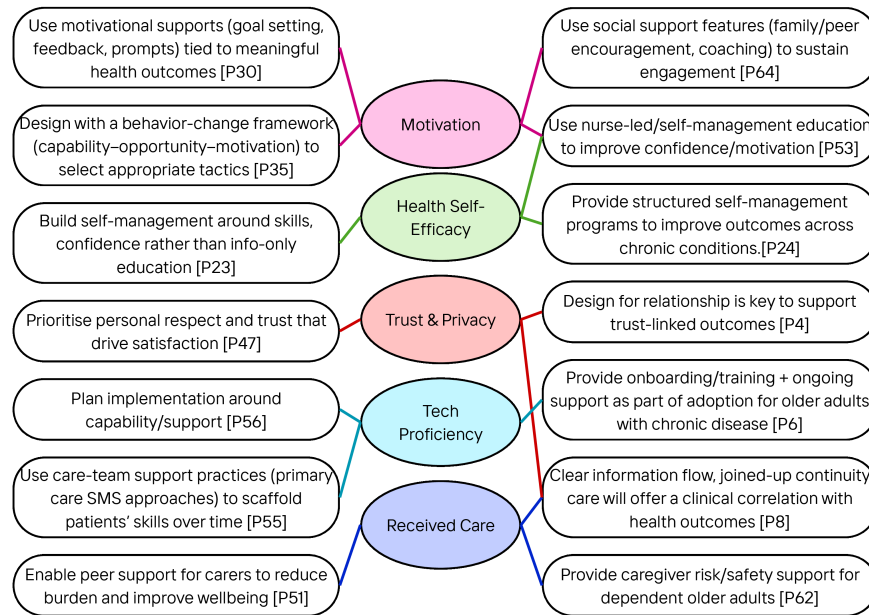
Use motivational supports (goal setting, feedback, prompts) tied to meaningful health outcomes [P30]

Design with a behavior-change framework (capability–opportunity–motivation) to select appropriate tactics [P35]

Build self-management around skills, confidence rather than info-only education [P23]

Prioritise personal respect and trust that drive satisfaction [P47]

Plan implementation around capability/support [P56]

Use care-team support practices (primary care SMS approaches) to scaffold patients' skills over time [P55]

Enable peer support for carers to reduce burden and improve wellbeing [P51]

Motivation

Health Self-Efficacy

Trust & Privacy

Tech Proficiency

Received Care

Use social support features (family/peer encouragement, coaching) to sustain engagement [P64]

Use nurse-led/self-management educatio to improve confidence/motivation [P53]

Provide structured self-management programs to improve outcomes across chronic conditions.[P24]

Design for relationship is key to support trust-linked outcomes [P4]

Provide onboarding/training + ongoing support as part of adoption for older adults with chronic disease [P6]

Clear information flow, joined-up continuity care will offer a clinical correlation with health outcomes [P8]

Provide caregiver risk/safety support for dependent older adults [P62]